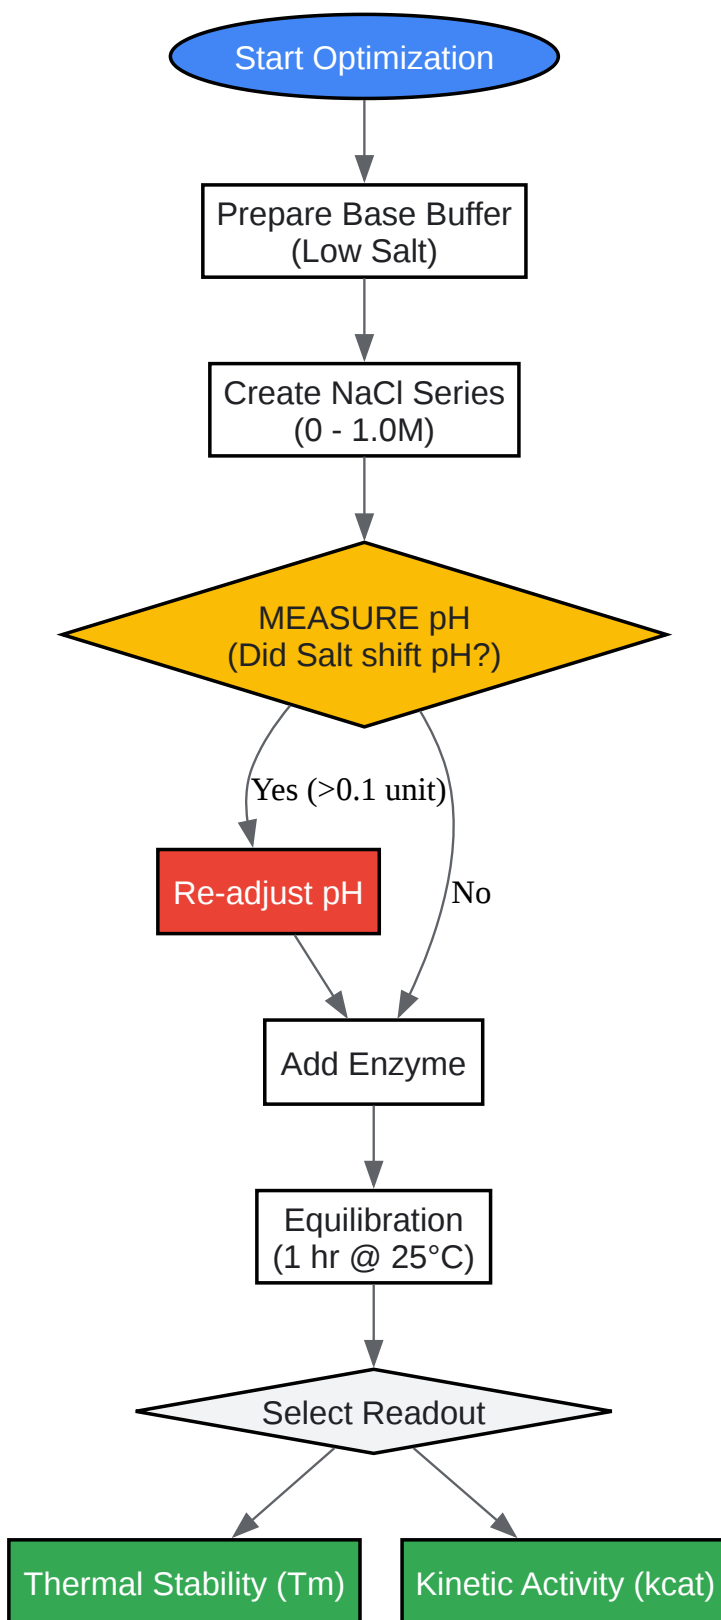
Start Optimization

Prepare Base Buffer
(Low Salt)

Create NaCl Series
(0 - 1.0M)

MEASURE pH
(Did Salt shift pH?)

Yes (>0.1 unit)

No

Re-adjust pH

Add Enzyme

Equilibration
(1 hr @ 25°C)

Select Readout

Thermal Stability (Tm)

Kinetic Activity (kcat)